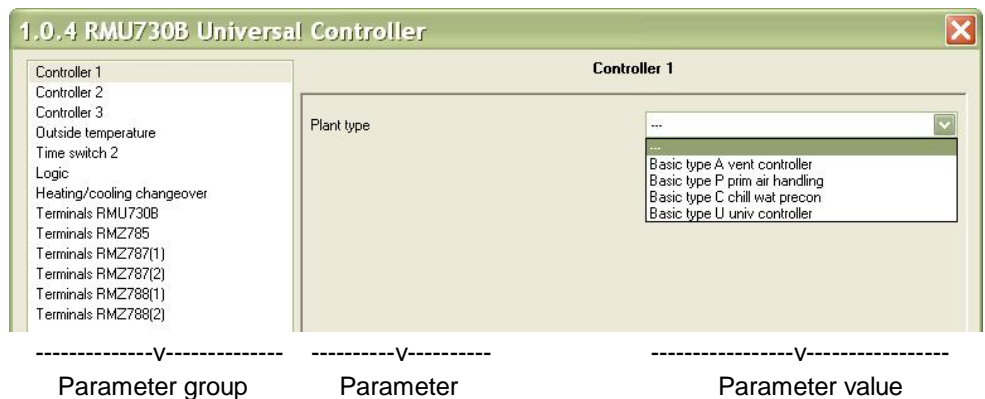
1.0.4 RMU730B Universal Controller

Controller 1
Controller 2
Controller 3
Outside temperature
Time switch 2
Logic
Heating/cooling changeover
Terminals RMU730B
Terminals RMZ785
Terminals RMZ787(1)
Terminals RMZ787(2)
Terminals RMZ788(1)
Terminals RMZ788(2)

Controller 1

Plant type

---

---
Basic type A vent controller
Basic type P prim air handling
Basic type C chill wat precon
Basic type U univ controller

--------------v-------------- ----------v---------- -----------------v-----------------

Parameter group Parameter Parameter value